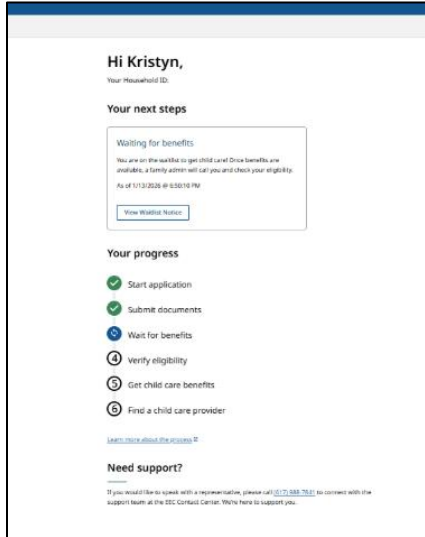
Hi Kristyn,

Your Household ID:

Your next steps

Waiting for benefits

You are on the waitlist to get child care! Once benefits are available, a family admin will call you and check your eligibility.

As of 1/13/2026 @ 6:50:10 PM

View Waitlist Notice

Your progress

Start application

Submit documents

Wait for benefits

4 Verify eligibility

5 Get child care benefits

6 Find a child care provider

Learn more about the process

Need support?

If you would like to speak with a representative, please call (617) 588-7531 to connect with the support team at the EEC Contact Center. We're here to support you.